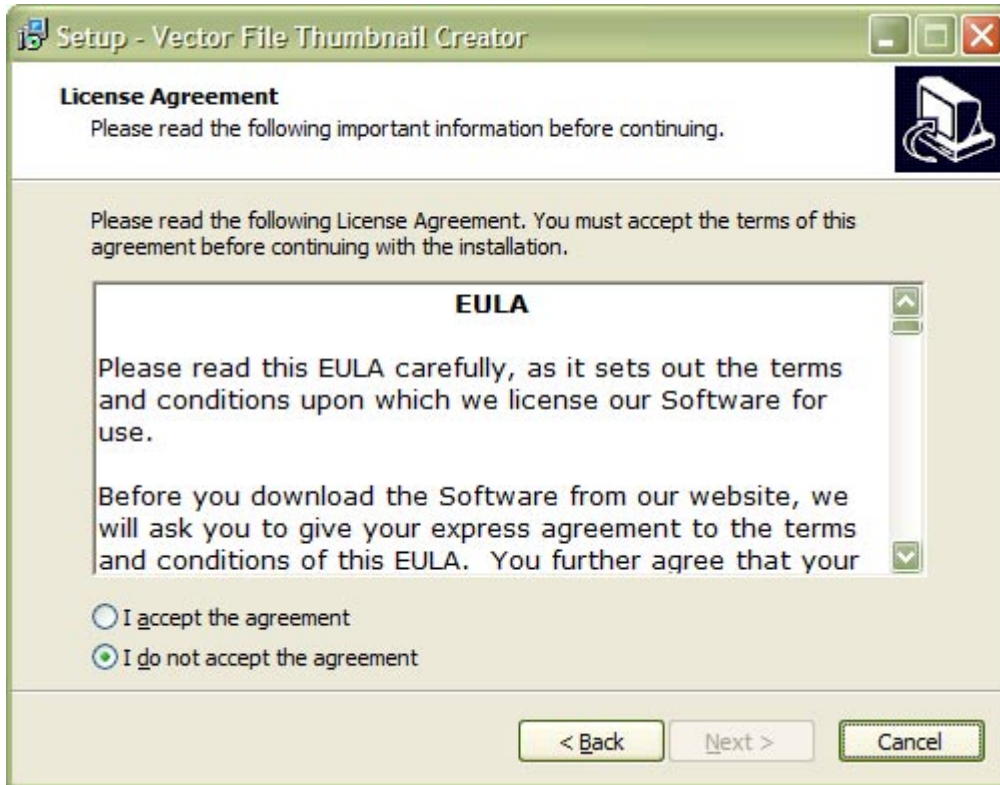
Setup - Vector File Thumbnail Creator

License Agreement
Please read the following important information before continuing.

Please read the following License Agreement. You must accept the terms of this agreement before continuing with the installation.

EULA

Please read this EULA carefully, as it sets out the terms and conditions upon which we license our Software for use.

Before you download the Software from our website, we will ask you to give your express agreement to the terms and conditions of this EULA. You further agree that your

I accept the agreement

I do not accept the agreement

< Back

Next >

Cancel